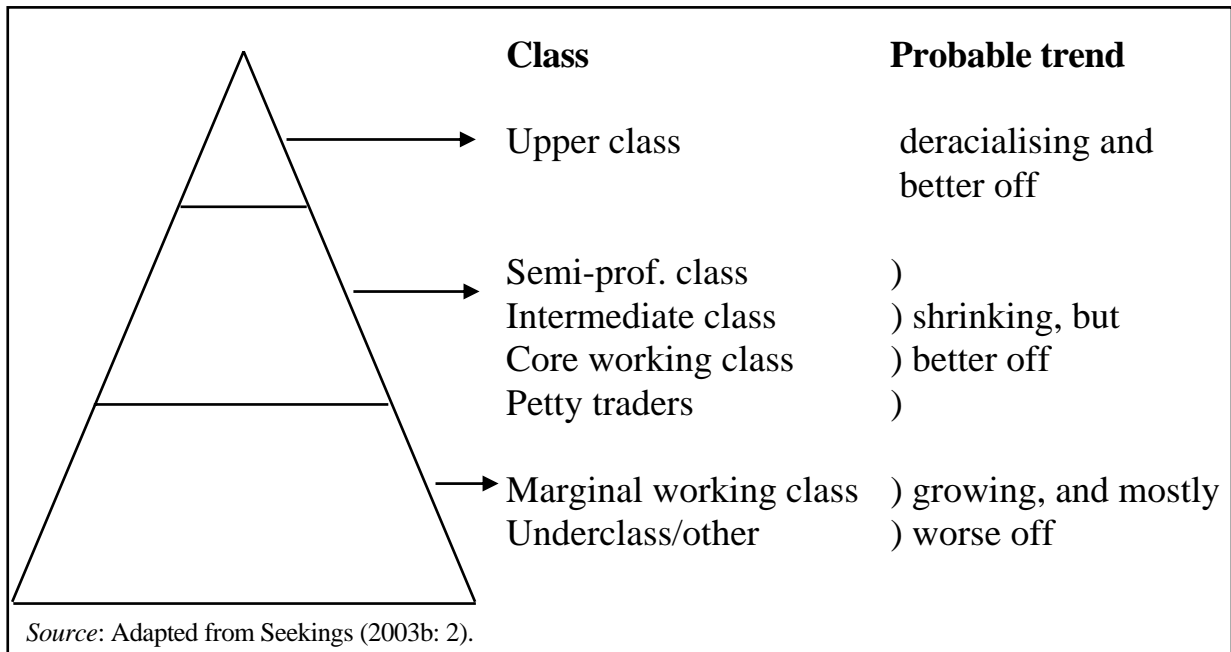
| Class | Probable trend |
|---|---|
| Upper class | deracialising and better off |
| Semi-prof. class | ) |
| Intermediate class | ) shrinking, but |
| Core working class | ) better off |
| Petty traders | ) |
| Marginal working class | ) growing, and mostly |
| Underclass/other | ) worse off |

*Source*: Adapted from Seekings (2003b: 2).